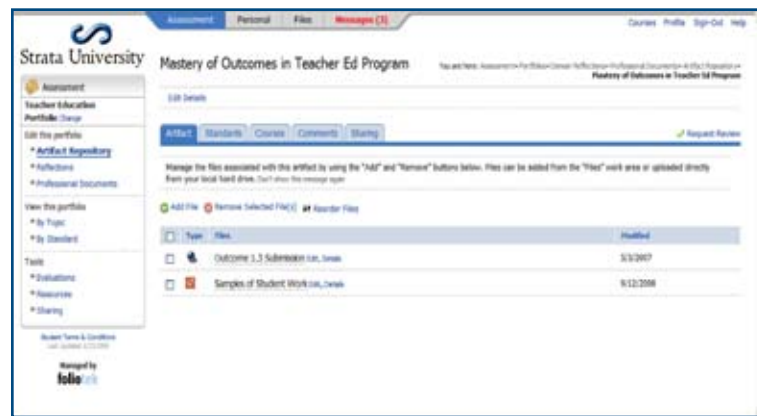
Assessment | Personal | Files | Messages (3)

Courses Profile Sign-Out Help

Strata University

Assessment

Teacher Education Portfolio Change

Edit this portfolio

* Artifact Repository

* Reflections

* Professional Documents

View this portfolio

* By Topic

* By Standard

Tools

* Evaluations

* Resources

* Sharing

Student Terms & Conditions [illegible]

Managed by folio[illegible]

Mastery of Outcomes in Teacher Ed Program

You are here: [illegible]
Mastery of Outcomes in Teacher Ed Program

Edit Details

Artifact | Standards | Courses | Comments | Sharing

Request Review

Manage the files associated with this artifact by using the "Add" and "Remove" buttons below. Files can be added from the "Files" work area or uploaded directly from your local hard drive. Don't show this message again

Add File | Remove Selected File(s) | Reorder Files

| | Type | Files | Modified |
|---|---|---|---|
| ☐ | | Outcome 1.3 Submission Edit, Details | 5/3/2007 |
| ☐ | | Samples of Student Work Edit, Details | 9/12/2006 |